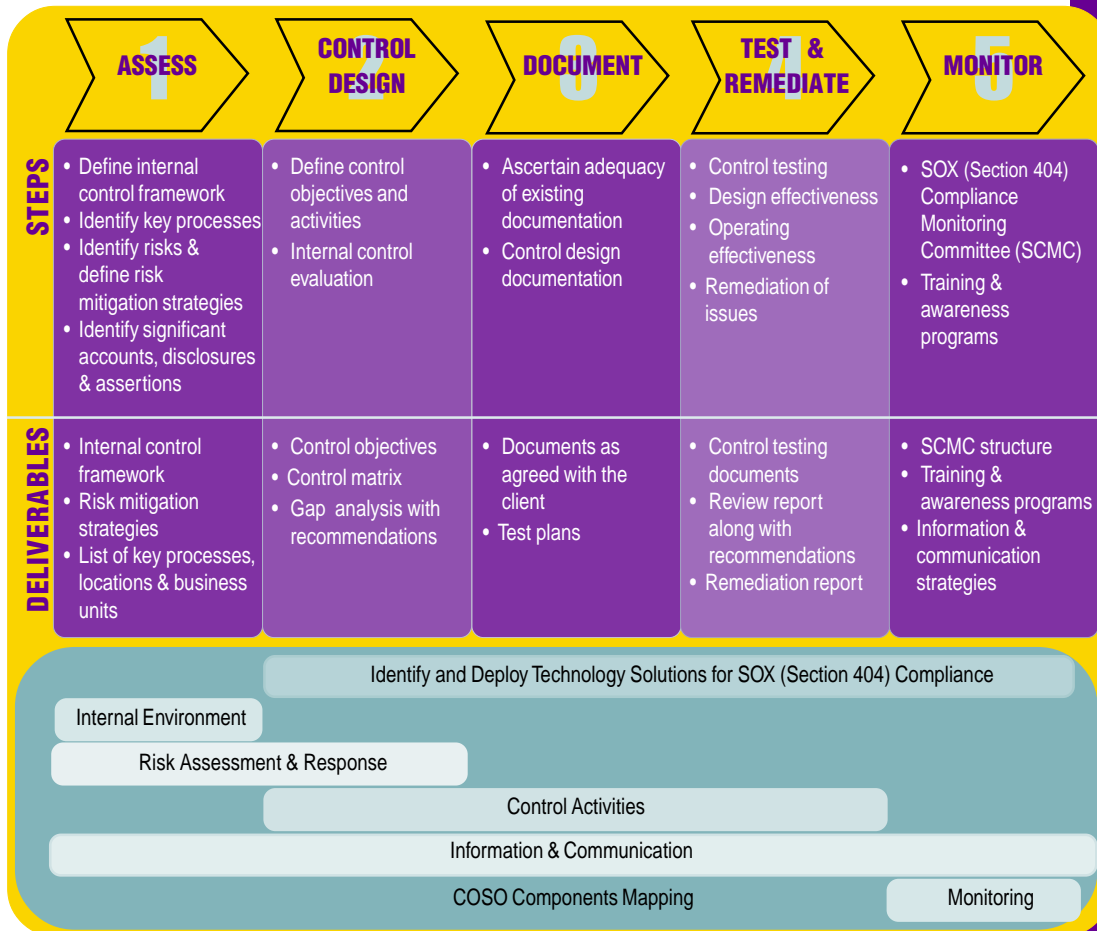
1 ASSESS

2 CONTROL DESIGN

3 DOCUMENT

4 TEST & REMEDIATE

5 MONITOR

STEPS

• Define internal control framework
• Identify key processes
• Identify risks & define risk mitigation strategies
• Identify significant accounts, disclosures & assertions

• Define control objectives and activities
• Internal control evaluation

• Ascertain adequacy of existing documentation
• Control design documentation

• Control testing
• Design effectiveness
• Operating effectiveness
• Remediation of issues

• SOX (Section 404) Compliance Monitoring Committee (SCMC)
• Training & awareness programs

DELIVERABLES

• Internal control framework
• Risk mitigation strategies
• List of key processes, locations & business units

• Control objectives
• Control matrix
• Gap analysis with recommendations

• Documents as agreed with the client
• Test plans

• Control testing documents
• Review report along with recommendations
• Remediation report

• SCMC structure
• Training & awareness programs
• Information & communication strategies

Identify and Deploy Technology Solutions for SOX (Section 404) Compliance

Internal Environment

Risk Assessment & Response

Control Activities

Information & Communication

COSO Components Mapping

Monitoring